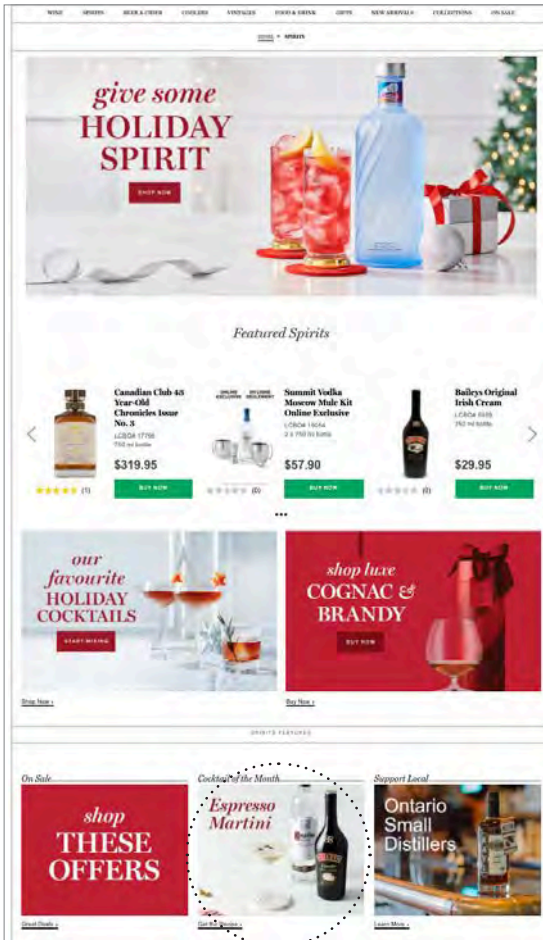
WINE SPIRITS BEER & CIDER COOLERS VINTAGES FOOD & DRINK GIFTS NEW ARRIVALS COLLECTIONS ON SALE

HOME > SPIRITS

give some HOLIDAY SPIRIT

SHOP NOW

Featured Spirits

Canadian Club 43 Year-Old Chronicles Issue No. 3
LCBO# 17756
750 ml bottle
$319.95
(1)
BUY NOW

ONLINE EXCLUSIVE
Summit Vodka Moscow Mule Kit Online Exclusive
LCBO# 19054
2 x 750 ml bottle
$57.90
(0)
BUY NOW

Baileys Original Irish Cream
LCBO# 5559
750 ml bottle
$29.95
(0)
BUY NOW

our favourite HOLIDAY COCKTAILS

START MIXING

Shop Now ›

shop luxe COGNAC & BRANDY

BUY NOW

Buy Now ›

SPIRITS FEATURES

On Sale
shop THESE OFFERS
Great Deals ›

Cocktail of the Month
Espresso Martini
Get the Recipe ›

Support Local
Ontario Small Distillers
Learn More ›